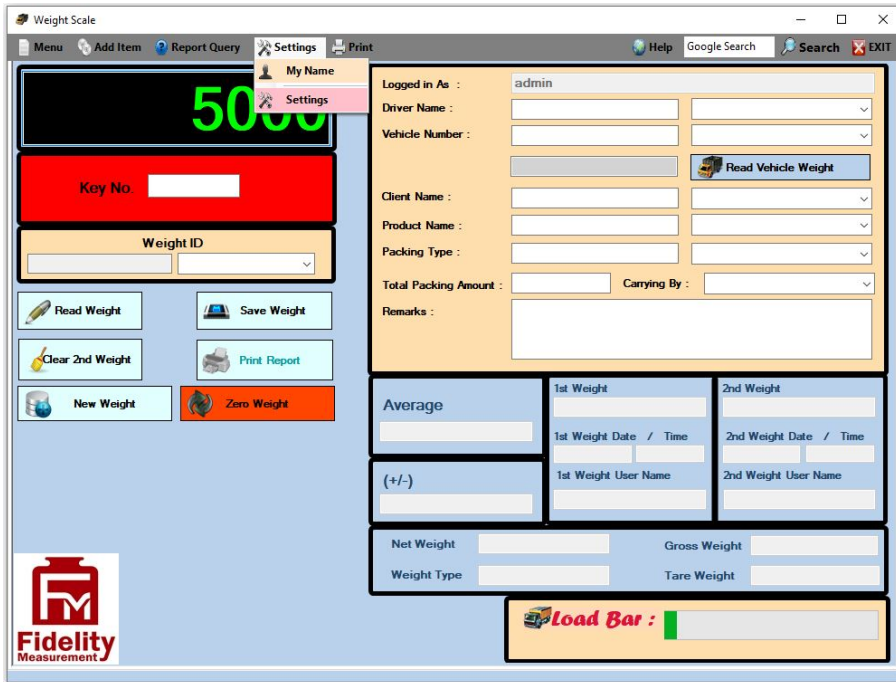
Weight Scale

Menu Add Item Report Query Settings Print Help Google Search Search EXIT

My Name
Settings

5000

Key No.

Weight ID

Read Weight
Save Weight
Clear 2nd Weight
Print Report
New Weight
Zero Weight

Logged in As :
admin
Driver Name :
Vehicle Number :
Read Vehicle Weight
Client Name :
Product Name :
Packing Type :
Total Packing Amount :
Carrying By :
Remarks :

Average
(+/-)

1st Weight
1st Weight Date / Time
1st Weight User Name

2nd Weight
2nd Weight Date / Time
2nd Weight User Name

Net Weight
Gross Weight
Weight Type
Tare Weight

Load Bar :

FM
Fidelity
Measurement